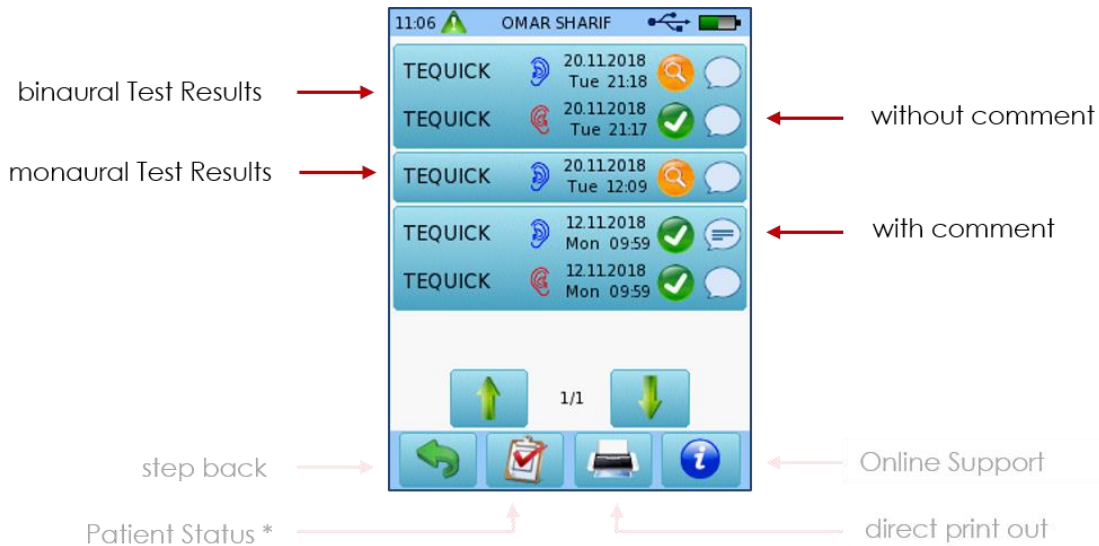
11:06 OMAR SHARIF

binaural Test Results

TEQUICK 20.11.2018 Tue 21:18

TEQUICK 20.11.2018 Tue 21:17

without comment

monaural Test Results

TEQUICK 20.11.2018 Tue 12:09

TEQUICK 12.11.2018 Mon 09:59

with comment

TEQUICK 12.11.2018 Mon 09:59

1/1

step back

Online Support

Patient Status *

direct print out